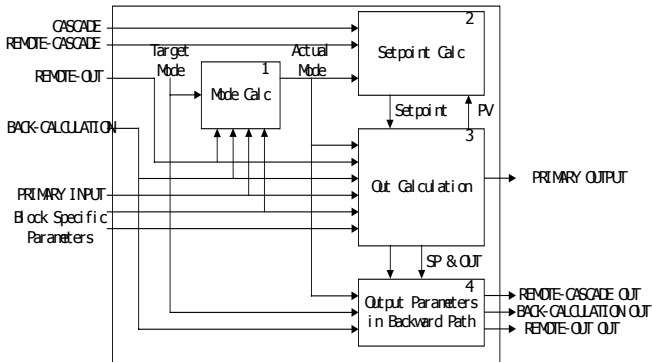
CASCADE
REMOTE-CASCADE
Target Mode
Actual Mode
2
Setpoint Calc
REMOTE-OUT
1
Mode Calc
Setpoint
PV
BACK-CALCULATION
3
Out Calculation
PRIMARY OUTPUT
PRIMARY INPUT
Block Specific Parameters
SP & OUT
4
Output Parameters in Backward Path
REMOTE-CASCADE OUT
BACK-CALCULATION OUT
REMOTE-OUT OUT